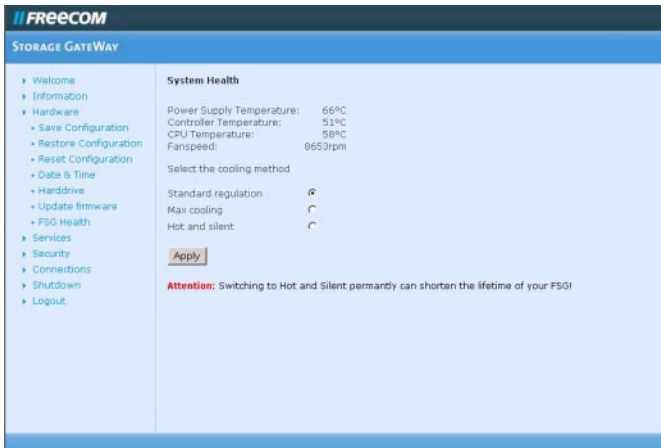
// FREECOM

STORAGE GATEWAY

- Welcome
- Information
- Hardware
  - Save Configuration
  - Restore Configuration
  - Reset Configuration
  - Date & Time
  - Harddrive
  - Update firmware
  - FSG Health
- Services
- Security
- Connections
- Shutdown
- Logout

System Health

| | |
|---|---|
| Power Supply Temperature: | 66°C |
| Controller Temperature: | 51°C |
| CPU Temperature: | 58°C |
| Fanspeed: | 8653rpm |

Select the cooling method

Standard regulation
Max cooling
Hot and silent

Apply

Attention: Switching to Hot and Silent permantly can shorten the lifetime of your FSG!